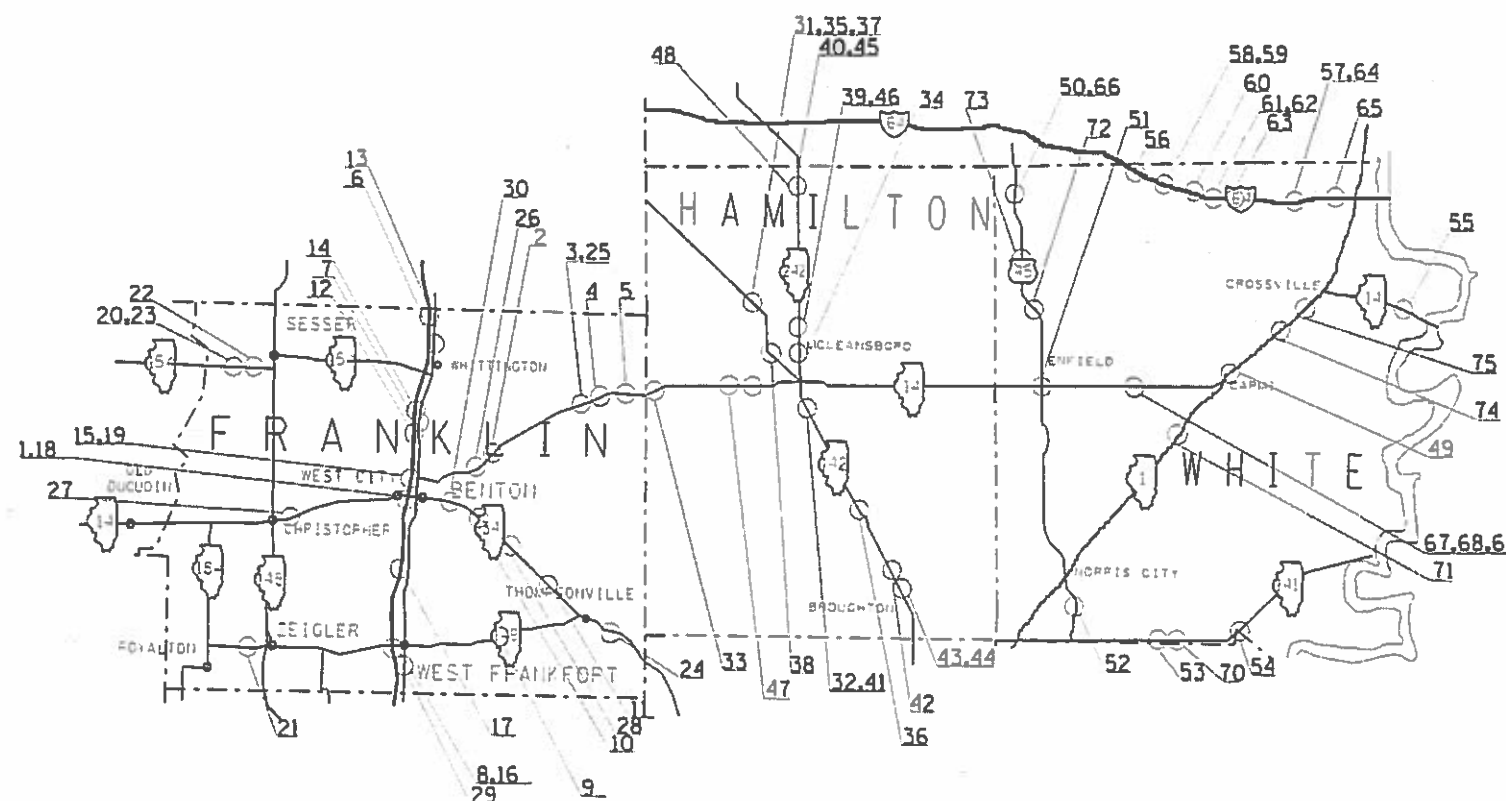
31,35,37
40,45
48
39,46
34
73
50,66
58,59
60
57,64
61,62
63
65
72
51
56
64
64
13
6
30
26
2
HAMILTON
14
7
12
3,25
4
5
242
55
22
20,23
45
CROSSVILLE
14
SESSER
MCLEANSBORO
154
15
WHITTINGTON
75
ENFIELD
14
CARMI
74
FRANKLIN
15,19
1,18
49
OLD DUQUOIN
WEST CITY
BENTON
WHITE
27
242
1
14
CHRISTOPHER
34
67,68,6
71
THOMPSONVILLE
NORRIS CITY
15
148
BROUGHTON
141
ROYALTON
ZEIGLER
149
WEST FRANKFORT
24
33
47
38
32,41
43,44
52
53
70
54
21
17
11
28
10
42
36
8,16
29
9